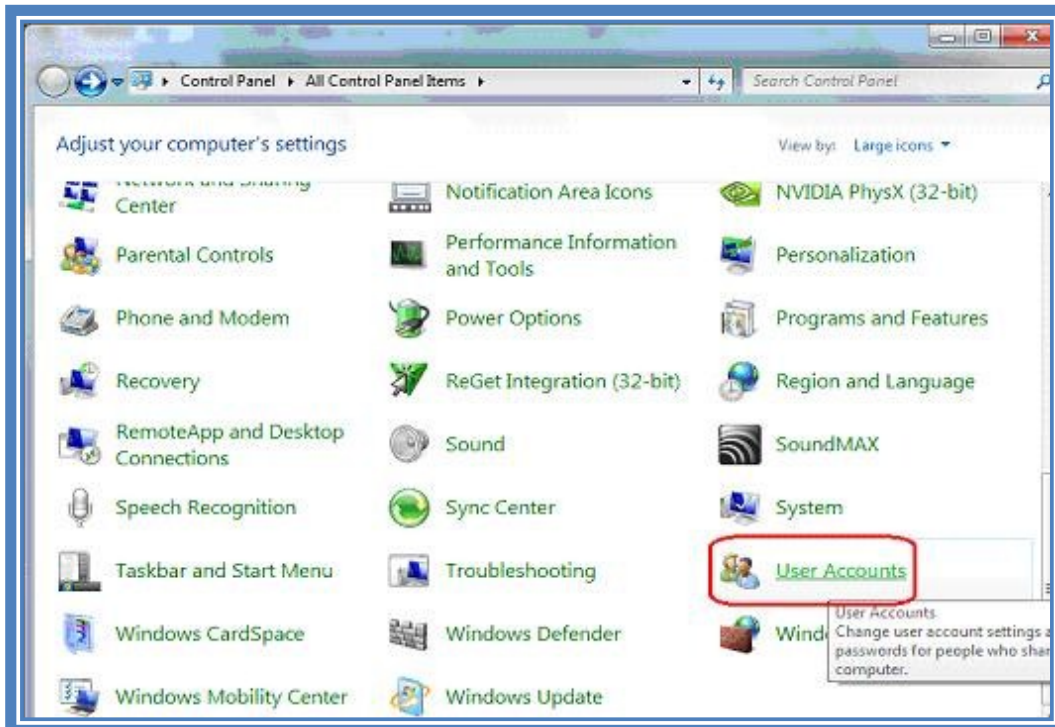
Control Panel ▸ All Control Panel Items ▸

Search Control Panel

Adjust your computer's settings

View by: Large icons ▾

Network and Sharing Center

Notification Area Icons

NVIDIA PhysX (32-bit)

Parental Controls

Performance Information and Tools

Personalization

Phone and Modem

Power Options

Programs and Features

Recovery

ReGet Integration (32-bit)

Region and Language

RemoteApp and Desktop Connections

Sound

SoundMAX

Speech Recognition

Sync Center

System

Taskbar and Start Menu

Troubleshooting

User Accounts

Windows CardSpace

Windows Defender

Wind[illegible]

User Accounts
Change user account settings a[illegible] passwords for people who shar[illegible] computer.

Windows Mobility Center

Windows Update